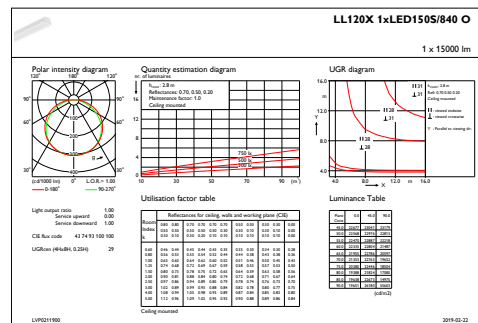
LL120X 1xLED150S/840 O

1 x 15000 lm

Polar intensity diagram

Quantity estimation diagram

UGR diagram

120° 180° 120°

90° 90°

60° 60°

30° 0° 30°

(cd/1000 lm) L.O.R. = 1.00

— 0-180° — 90-270°

nr. of luminaires

$h_{room}$: 2.8 m

Reflectances: 0.70, 0.50, 0.20

Maintenance factor: 1.0

Ceiling mounted

750 lx

500 lx

300 lx

10 30 50 70 90 (m²)

Light output ratio 1.00

Service upward 0.00

Service downward 1.00

CIE flux code 43 74 93 100 100

UGRnom (4Hx8H, 0.25H) 29

Utilisation factor table

Reflectances for ceiling, walls and working plane (CIE)

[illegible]

Ceiling mounted

Luminance Table

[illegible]

(cd/m2)

LVP0211900

2019-02-22